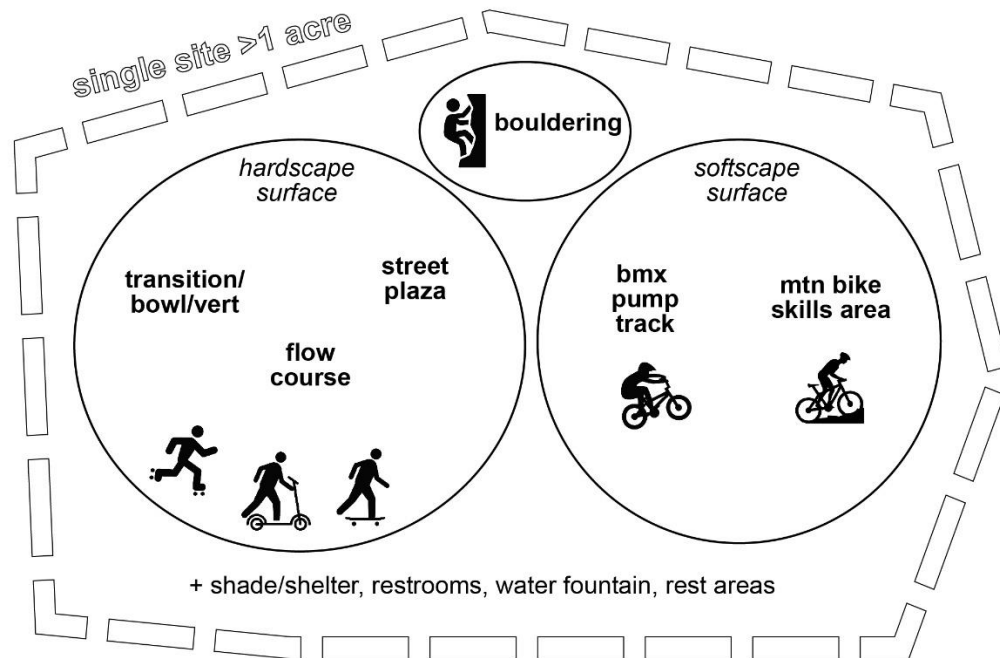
single site >1 acre

bouldering

hardscape surface

transition/ bowl/vert

street plaza

flow course

softscape surface

bmx pump track

mtn bike skills area

+ shade/shelter, restrooms, water fountain, rest areas